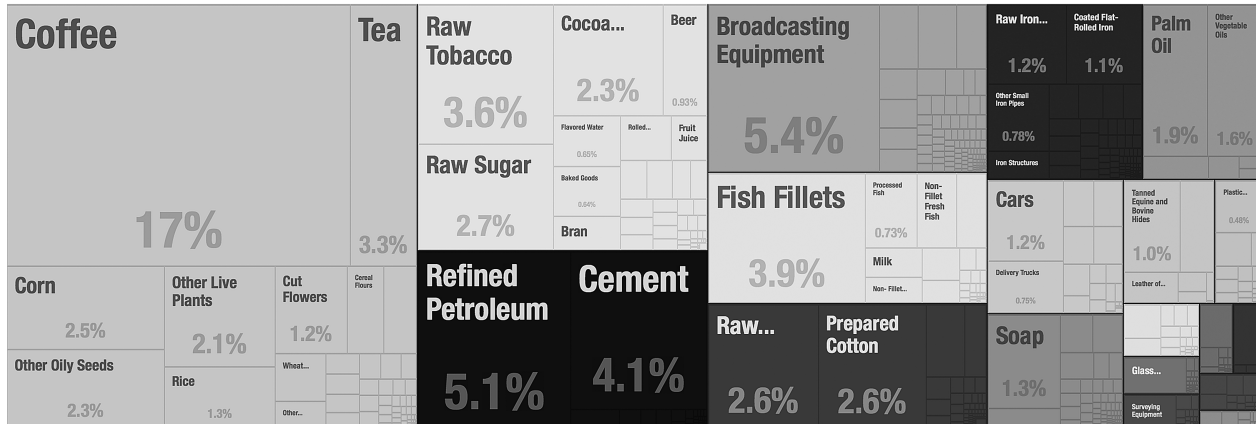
Coffee
17%
Tea
3.3%
Corn
2.5%
Other Live Plants
2.1%
Cut Flowers
1.2%
Cereal Flours
Other Oily Seeds
2.3%
Rice
1.3%
Wheat...
Other...
Raw Tobacco
3.6%
Cocoa...
2.3%
Beer
0.93%
Flavored Water
0.85%
Rolled...
Fruit Juice
Raw Sugar
2.7%
Baked Goods
0.84%
Bran
Refined Petroleum
5.1%
Cement
4.1%
Broadcasting Equipment
5.4%
Fish Fillets
3.9%
Processed Fish
0.73%
Non-Fillet Fresh Fish
Milk
Non-Fillet...
Raw...
2.6%
Prepared Cotton
2.6%
Raw Iron...
1.2%
Coated Flat-Rolled Iron
1.1%
Other Small Iron Pipes
0.78%
Iron Structures
Palm Oil
1.9%
Other Vegetable Oils
1.6%
Cars
1.2%
Delivery Trucks
0.75%
Tanned Equine and Bovine Hides
1.0%
Leather of...
Plastic...
0.48%
Soap
1.3%
Glass...
Surveying Equipment